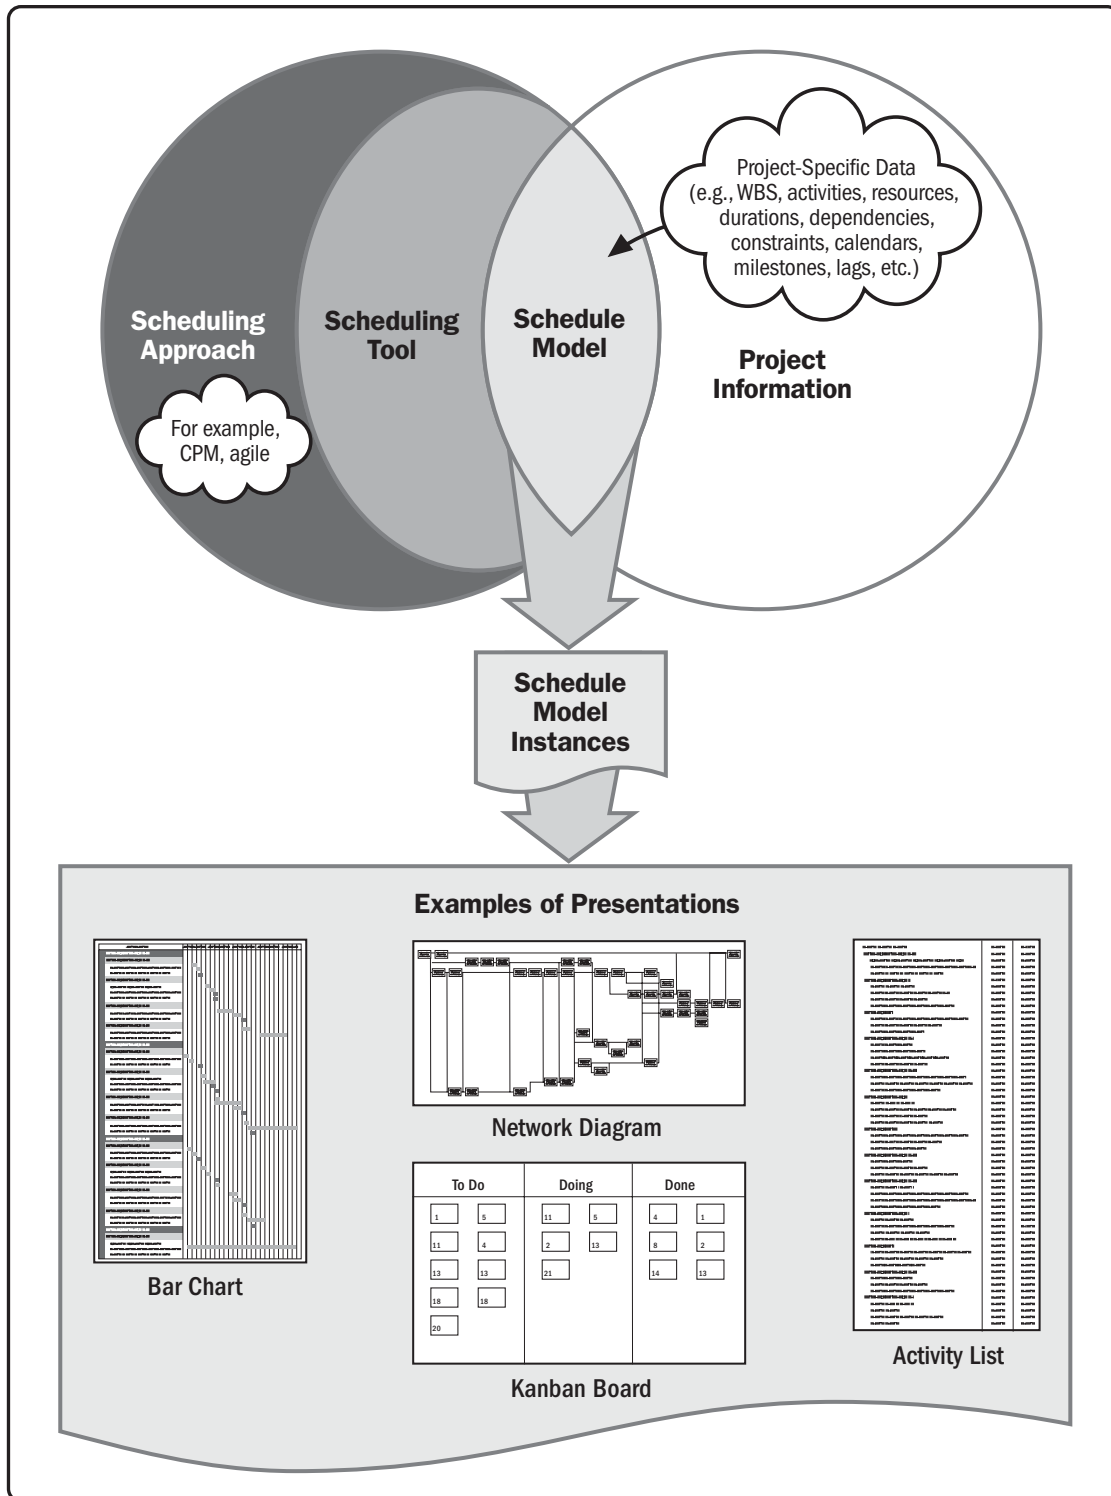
Scheduling Approach

For example, CPM, agile

Scheduling Tool

Schedule Model

Project-Specific Data (e.g., WBS, activities, resources, durations, dependencies, constraints, calendars, milestones, lags, etc.)

Project Information

Schedule Model Instances

Examples of Presentations

Bar Chart

Network Diagram

| To Do | | Doing | | Done | |
|---|---|---|---|---|---|
| 1 | 5 | 11 | 5 | 4 | 1 |
| 11 | 4 | 2 | 13 | 8 | 2 |
| 13 | 13 | 21 | | 14 | 13 |
| 18 | 18 | | | | |
| 20 | | | | | |

Kanban Board

Activity List